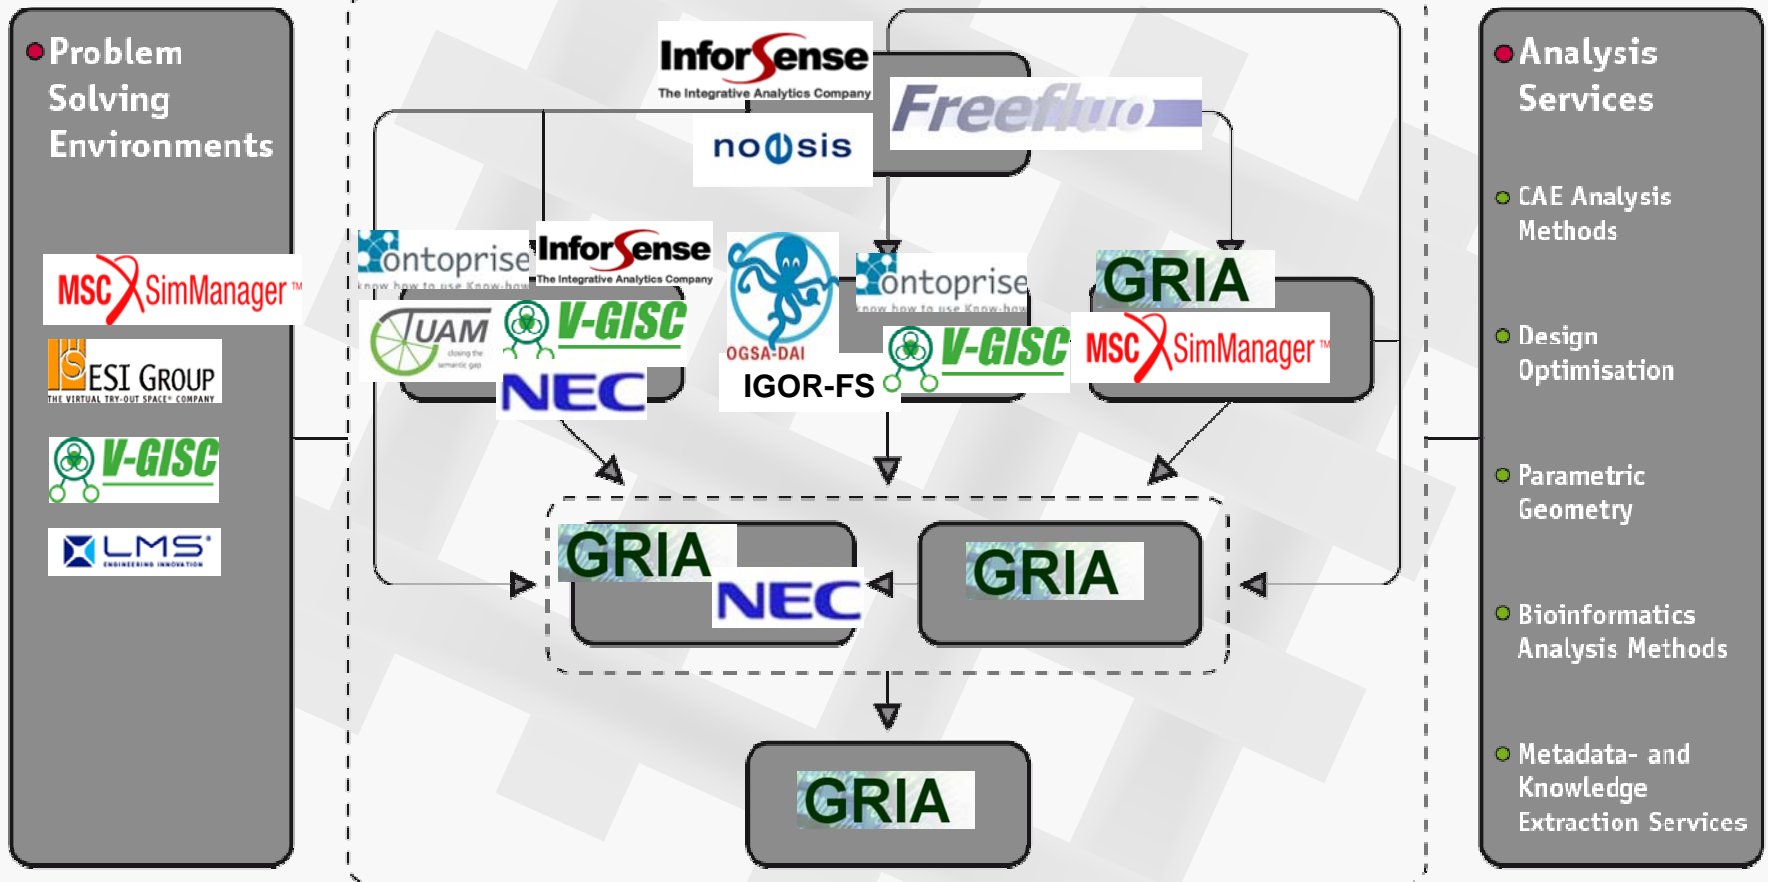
Problem Solving Environments

MSC SimManager™

ESI GROUP
THE VIRTUAL TRY-OUT SPACE® COMPANY

V-GISC

LMS®
ENGINEERING INNOVATION

InforSense
The Integrative Analytics Company

noesis

Freefluo

ontoprise
know how to use Know-how

InforSense
The Integrative Analytics Company

UAM
closing the semantic gap

V-GISC

NEC

OGSA-DAI

IGOR-FS

ontoprise
know how to use Know-how

V-GISC

GRIA

MSC SimManager™

GRIA

NEC

GRIA

GRIA

Analysis Services

CAE Analysis Methods

Design Optimisation

Parametric Geometry

Bioinformatics Analysis Methods

Metadata- and Knowledge Extraction Services